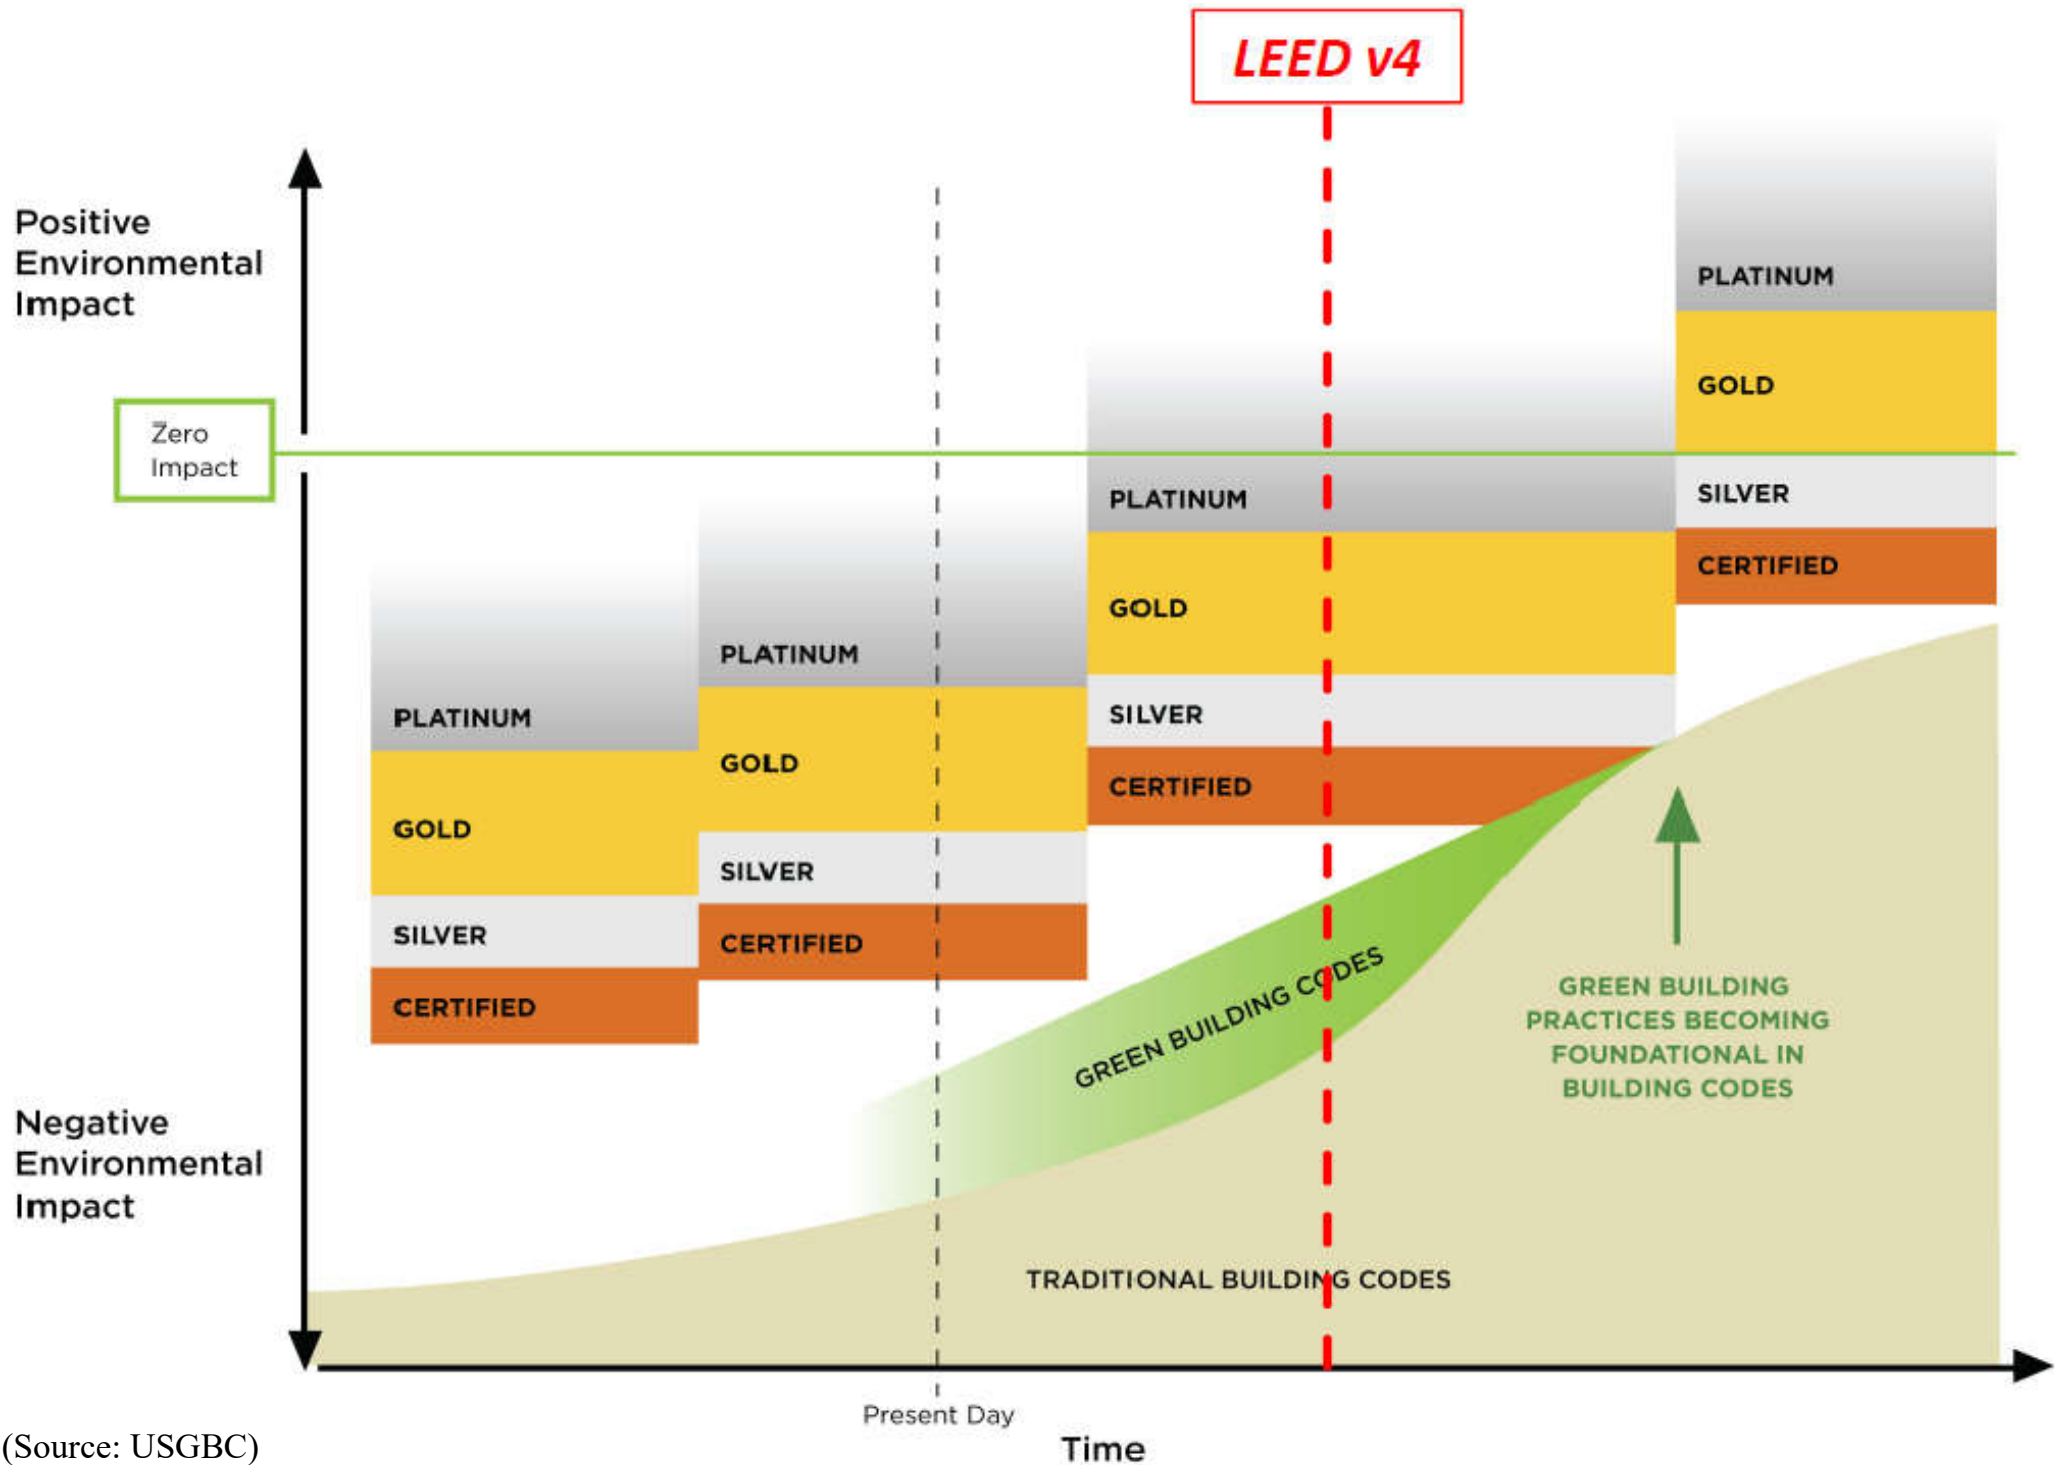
LEED v4

Positive Environmental Impact

Zero Impact

Negative Environmental Impact

PLATINUM
GOLD
SILVER
CERTIFIED

PLATINUM
GOLD
SILVER
CERTIFIED

PLATINUM
GOLD
SILVER
CERTIFIED

PLATINUM
GOLD
SILVER
CERTIFIED

GREEN BUILDING CODES

GREEN BUILDING PRACTICES BECOMING FOUNDATIONAL IN BUILDING CODES

TRADITIONAL BUILDING CODES

Present Day

Time

(Source: USGBC)